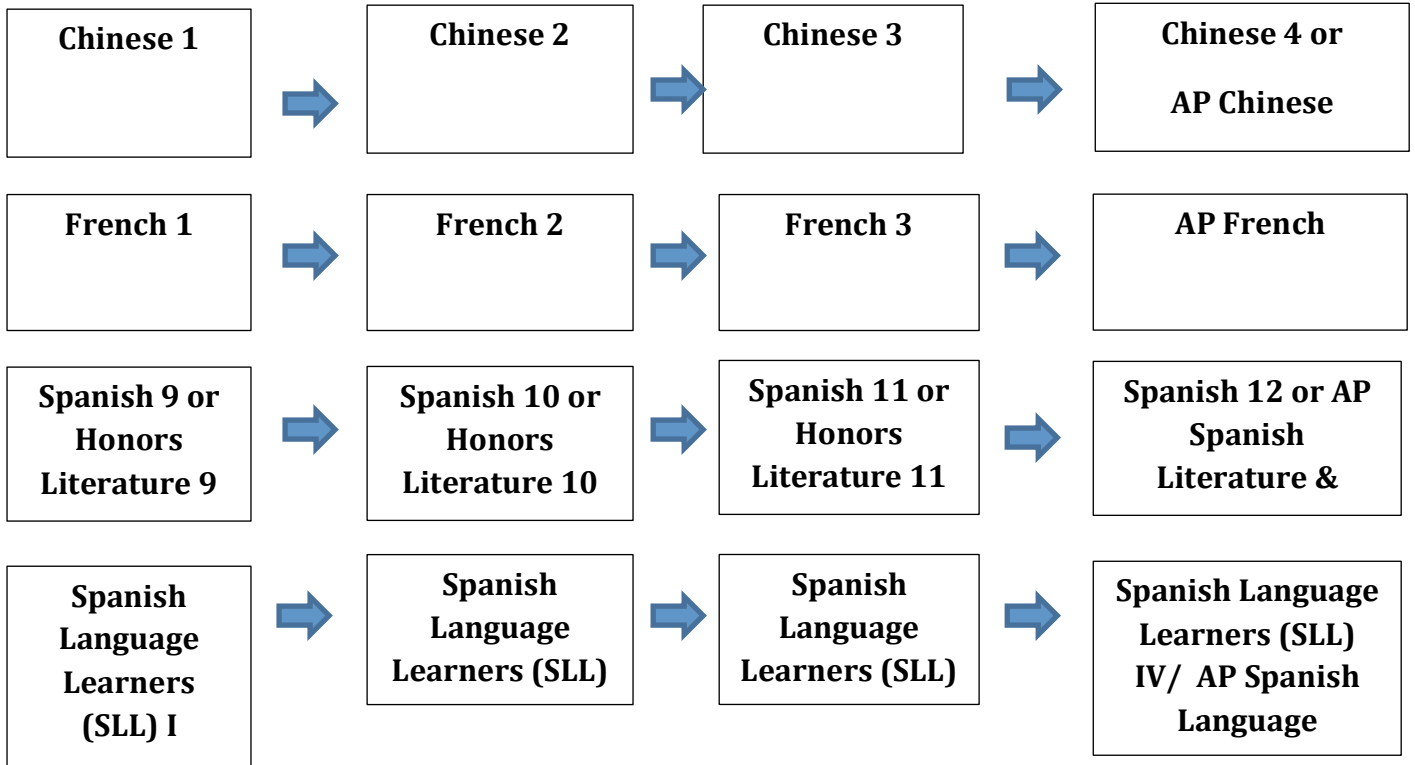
Chinese 1

Chinese 2

Chinese 3

Chinese 4 or

AP Chinese

French 1

French 2

French 3

AP French

Spanish 9 or Honors Literature 9

Spanish 10 or Honors Literature 10

Spanish 11 or Honors Literature 11

Spanish 12 or AP Spanish Literature &

Spanish Language Learners (SLL) I

Spanish Language Learners (SLL)

Spanish Language Learners (SLL)

Spanish Language Learners (SLL) IV/ AP Spanish Language